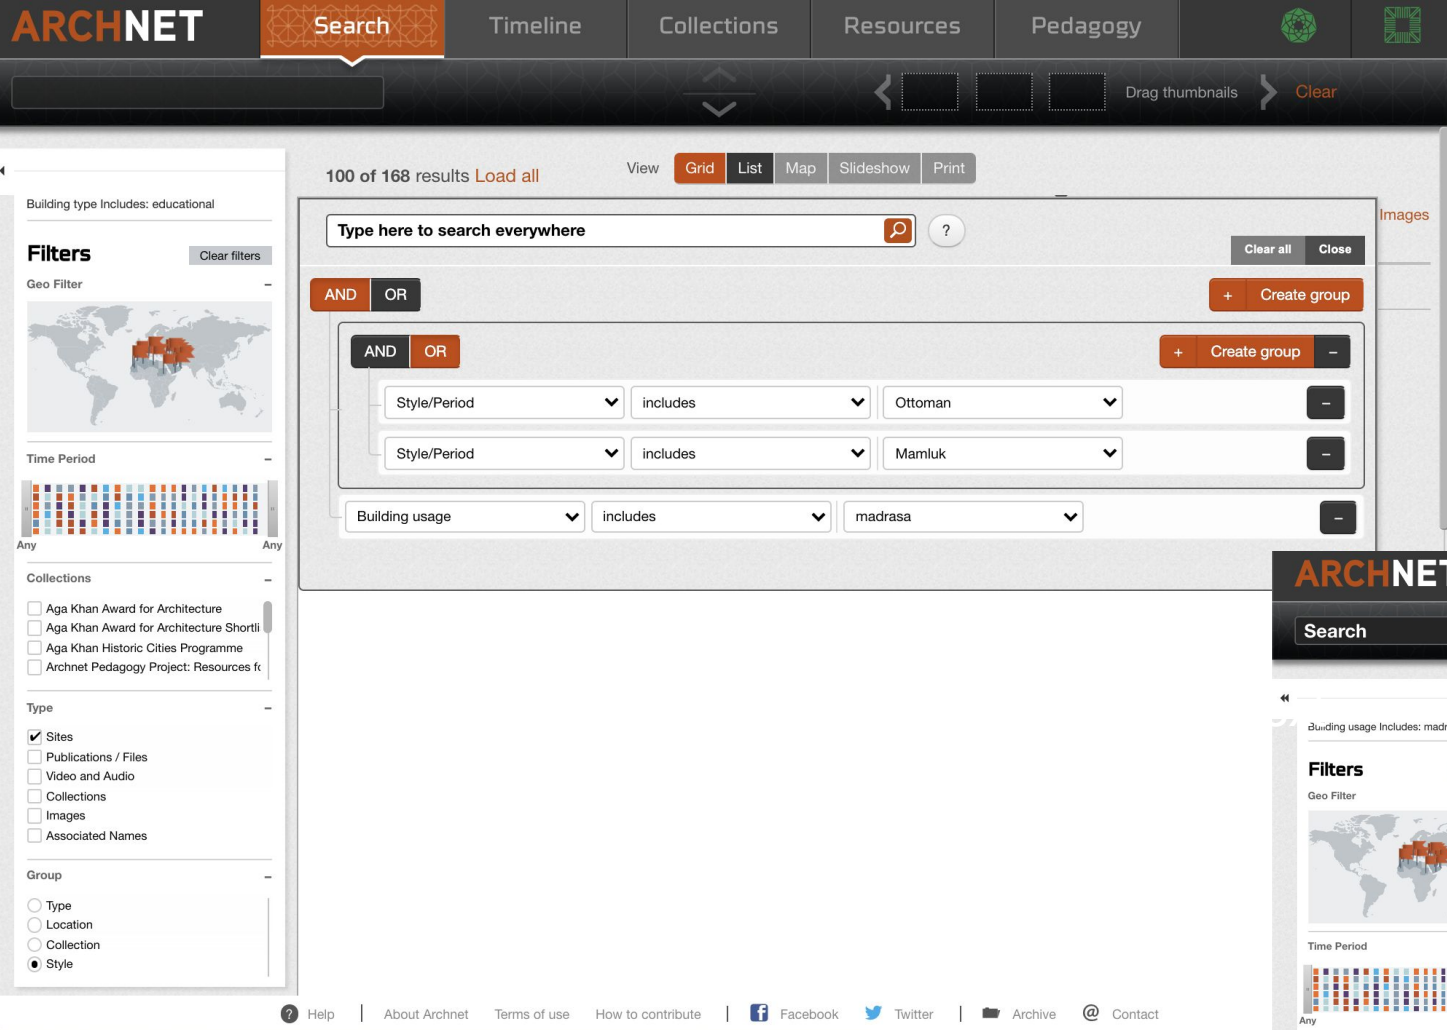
ARCHNET Search Timeline Collections Resources Pedagogy

Drag thumbnails Clear

Building type Includes: educational

Filters Clear filters

Geo Filter –

Time Period –

Any Any

Collections –

Aga Khan Award for Architecture
Aga Khan Award for Architecture Shortli
Aga Khan Historic Cities Programme
Archnet Pedagogy Project: Resources fc

Type –

Sites
Publications / Files
Video and Audio
Collections
Images
Associated Names

Group –

Type
Location
Collection
Style

100 of 168 results Load all

View Grid List Map Slideshow Print

Images

Type here to search everywhere ?

Clear all Close

AND OR + Create group

AND OR + Create group –

Style/Period includes Ottoman –

Style/Period includes Mamluk –

Building usage includes madrasa –

ARCHNET

Search

Building usage Includes: madr

Filters

Geo Filter

Time Period

Any

Help | About Archnet Terms of use How to contribute | Facebook Twitter | Archive Contact